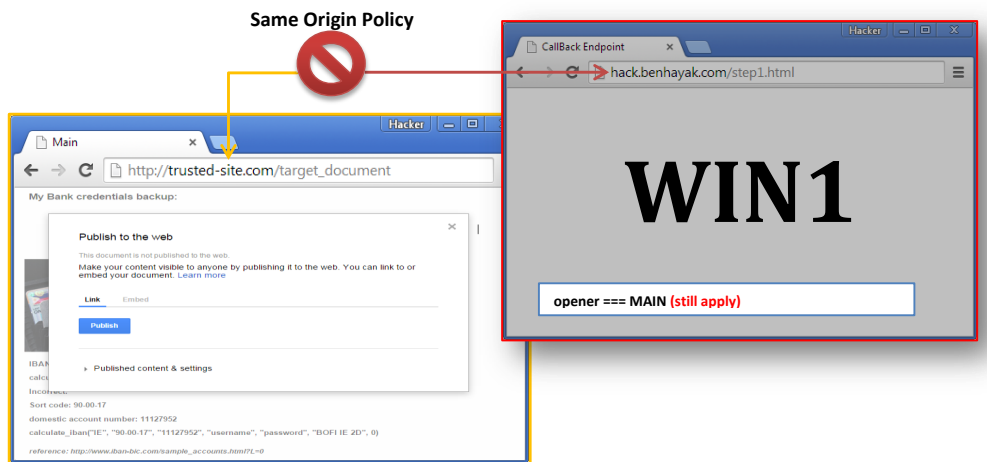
Same Origin Policy

Hacker

CallBack Endpoint ×

hack.benhayak.com/step1.html

WIN1

opener === MAIN (still apply)

Hacker

Main ×

http://trusted-site.com/target_document

My Bank credentials backup:

Publish to the web ×

This document is not published to the web.

Make your content visible to anyone by publishing it to the web. You can link to or embed your document. Learn more

Link Embed

Publish

▸ Published content & settings

IBAN
calcu
Incorrect:
Sort code: 90-00-17
domestic account number: 11127952
calculate_iban("IE", "90-00-17", "11127952", "username", "password", "BOFI IE 2D", 0)

reference: http://www.iban-bic.com/sample_accounts.html?L=0